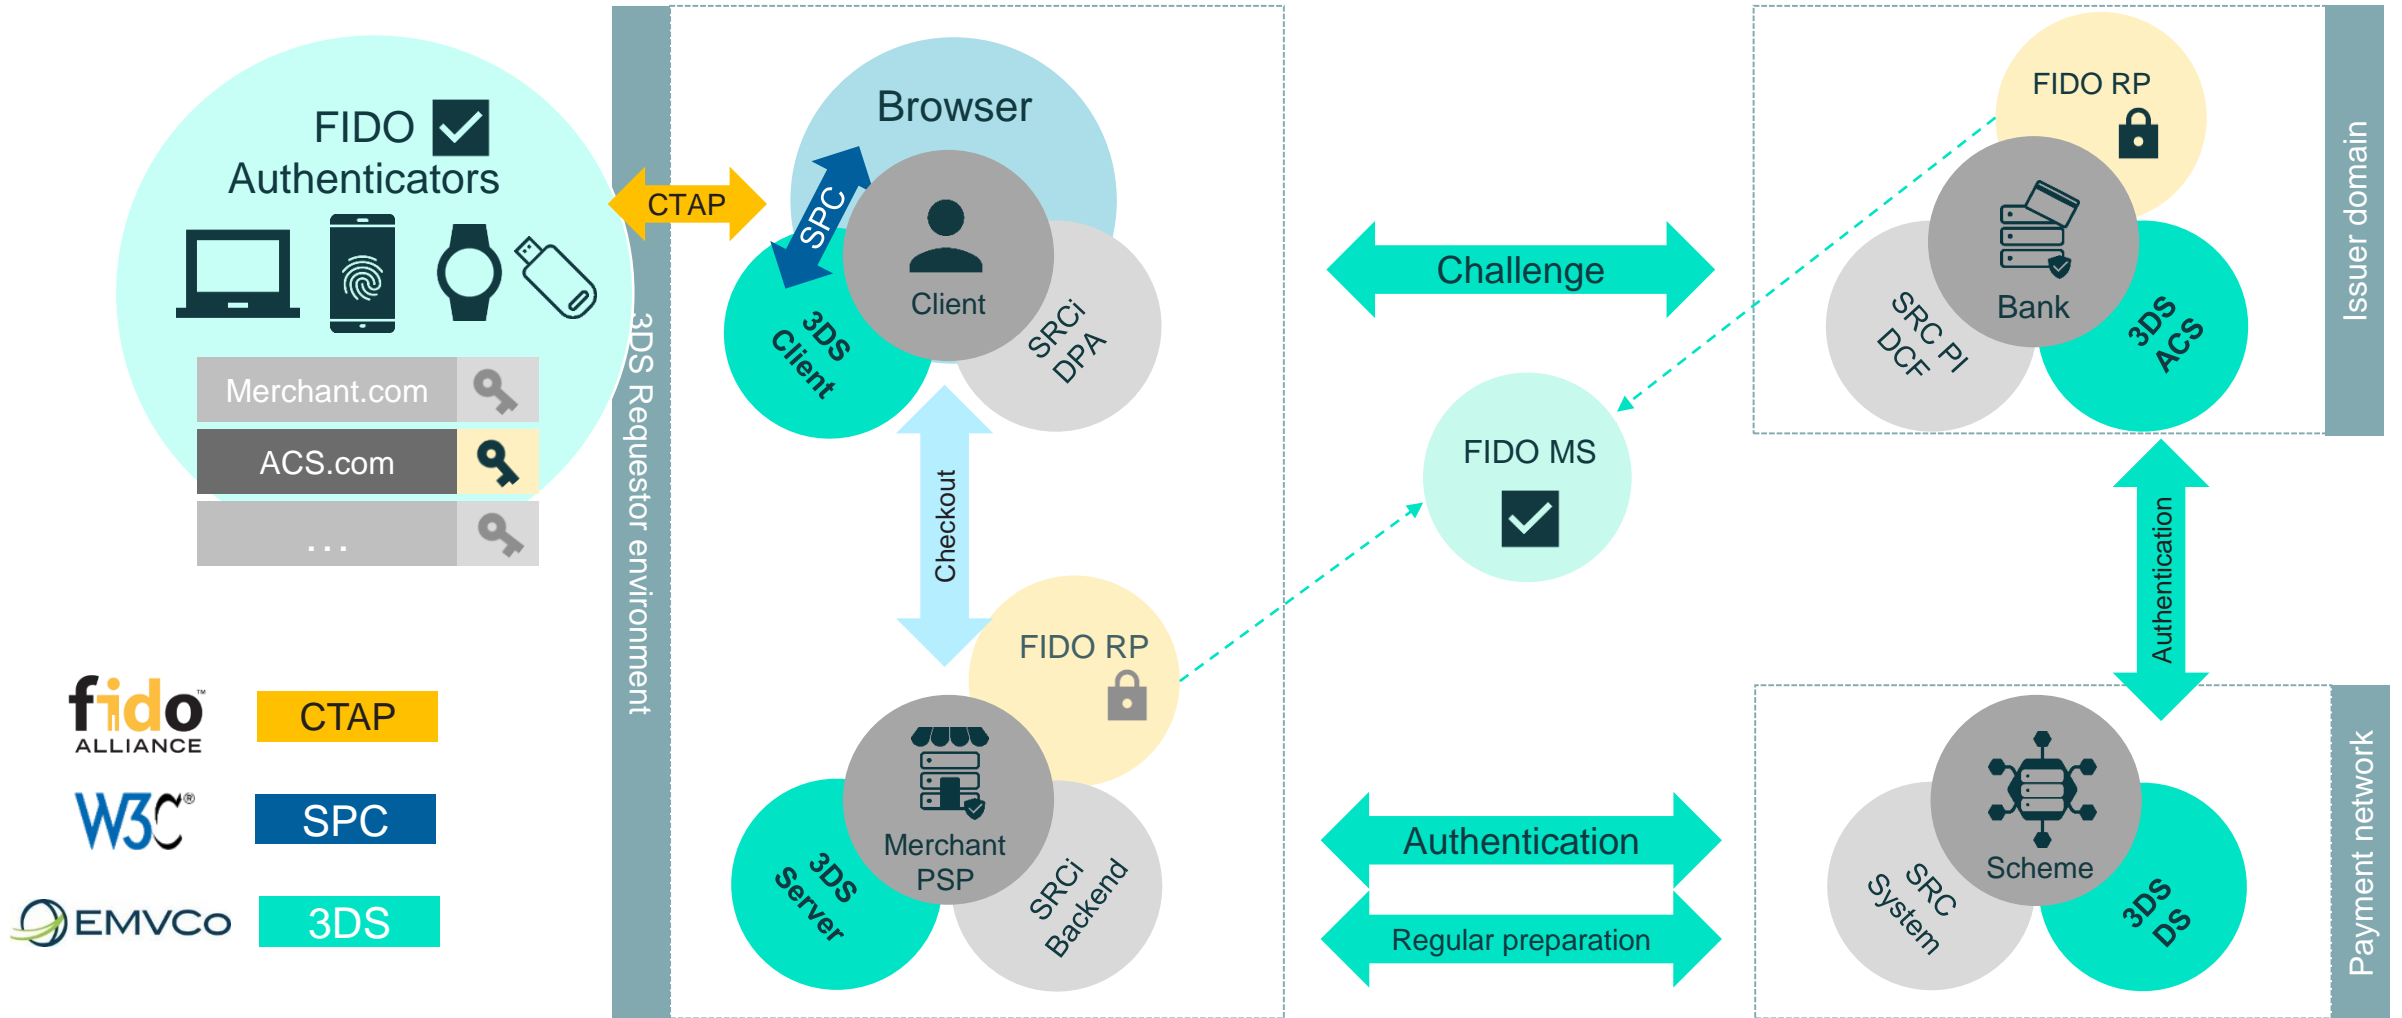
FIDO
Authenticators

Merchant.com
ACS.com
...

fido ALLIANCE
CTAP
W3C
SPC
EMVCo
3DS

CTAP

3DS Requestor environment

Browser
SPC
Client
3DS Client
SRCi DPA

Checkout

FIDO RP
Merchant PSP
3DS Server
SRCi Backend

Challenge

FIDO MS

Authentication

Regular preparation

FIDO RP
Bank
SRC PI DCF
3DS ACS

Issuer domain

Authentication

Scheme
SRC System
3DS DS

Payment network